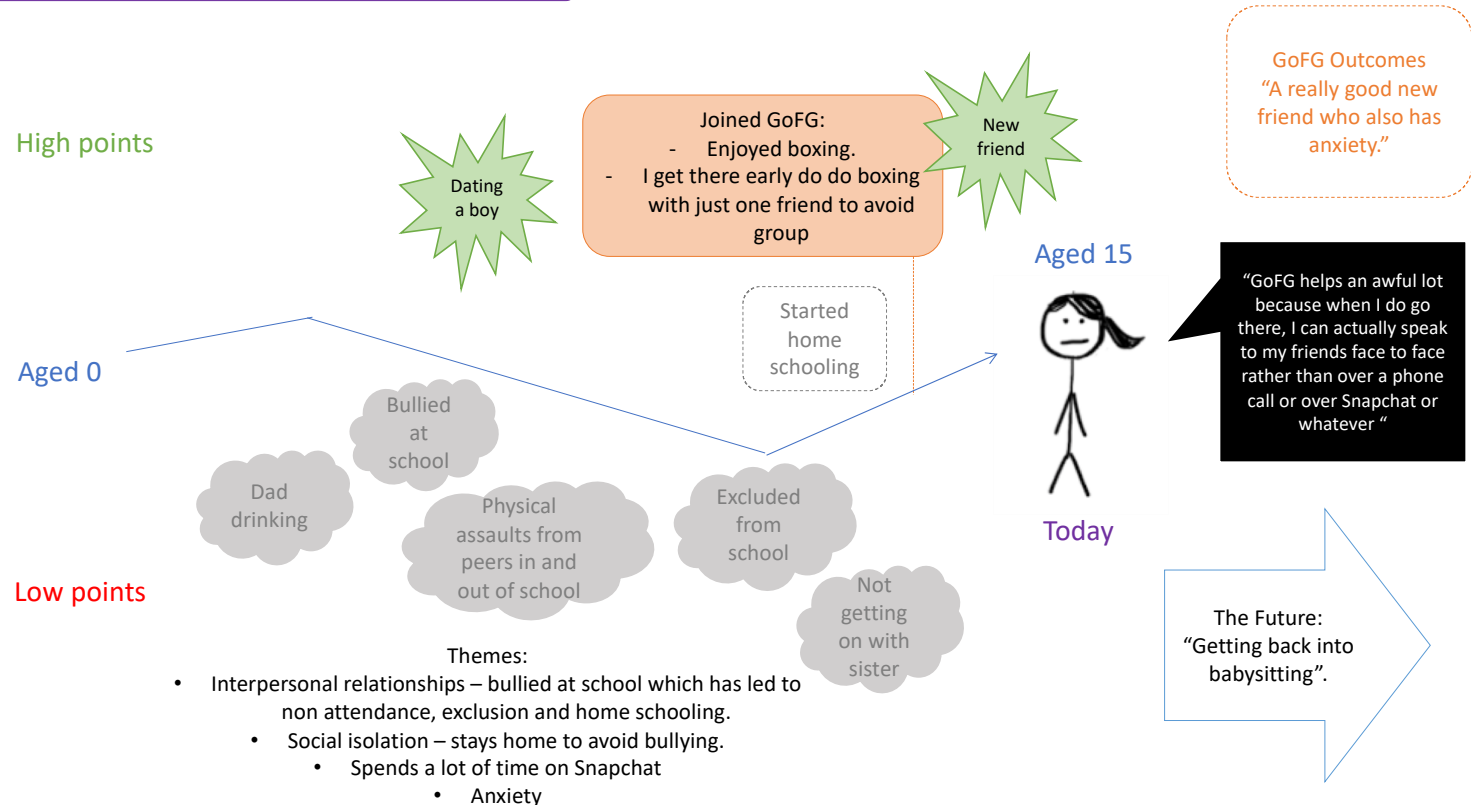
GoFG Outcomes
“A really good new friend who also has anxiety.”

High points

Dating a boy

Joined GoFG:
- Enjoyed boxing.
- I get there early do do boxing with just one friend to avoid group

New friend

Aged 15

“GoFG helps an awful lot because when I do go there, I can actually speak to my friends face to face rather than over a phone call or over Snapchat or whatever “

Started home schooling

Aged 0

Bullied at school

Dad drinking

Physical assaults from peers in and out of school

Excluded from school

Today

Not getting on with sister

Low points

The Future:
“Getting back into babysitting”.

Themes:
• Interpersonal relationships – bullied at school which has led to non attendance, exclusion and home schooling.
• Social isolation – stays home to avoid bullying.
• Spends a lot of time on Snapchat
• Anxiety